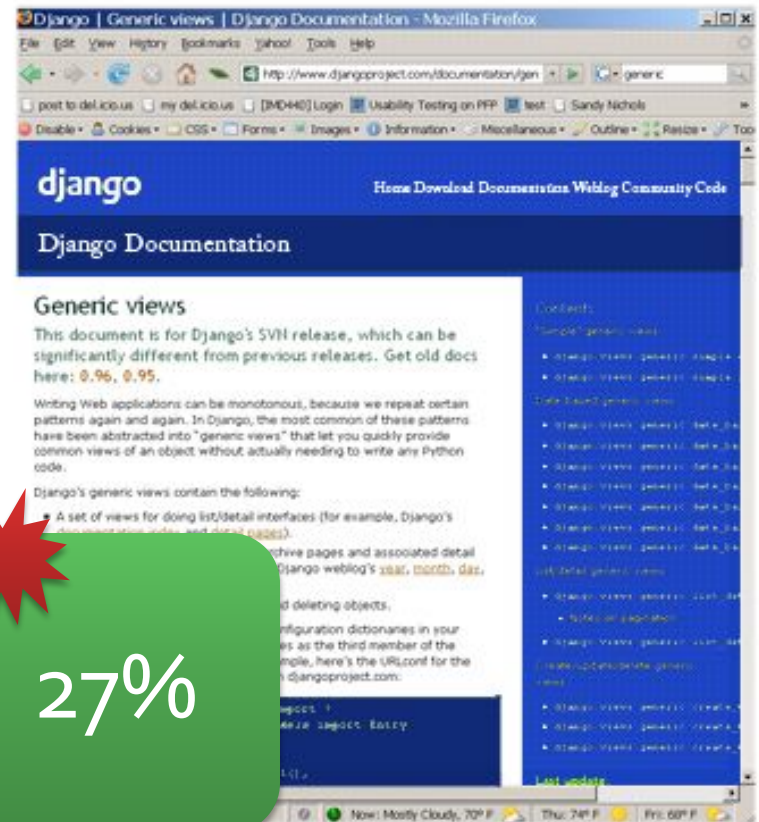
Django | Generic views | Django Documentation - Mozilla Firefox

File Edit View History Bookmarks Yahoo! Tools Help

http://www.djangoproject.com/documentation/gen

generic

post to del.icio.us   my del.icio.us   [IMD440] Login   Usability Testing on PFP   test   Sandy Nichols

Disable · Cookies · CSS · Forms · Images · Information · Miscellaneous · Outline · Resize · Too

django

Home Download Documentation Weblog Community Code

Django Documentation

Generic views

This document is for Django's SVN release, which can be significantly different from previous releases. Get old docs here: 0.96, 0.95.

Writing Web applications can be monotonous, because we repeat certain patterns again and again. In Django, the most common of these patterns have been abstracted into "generic views" that let you quickly provide common views of an object without actually needing to write any Python code.

Django's generic views contain the following:

• A set of views for doing list/detail interfaces (for example, Django's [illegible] and detail pages).

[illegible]rchive pages and associated detail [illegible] Django weblog's year, month, day,

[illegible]d deleting objects.

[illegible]nfiguration dictionaries in your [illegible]es as the third member of the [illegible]mple, here's the URLconf for the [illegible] djangoproject.com:

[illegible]mport *
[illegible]els import Entry

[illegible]

Contents

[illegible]

Last update

27%

Now: Mostly Cloudy, 70° F   Thu: 74° F   Fri: 68° F